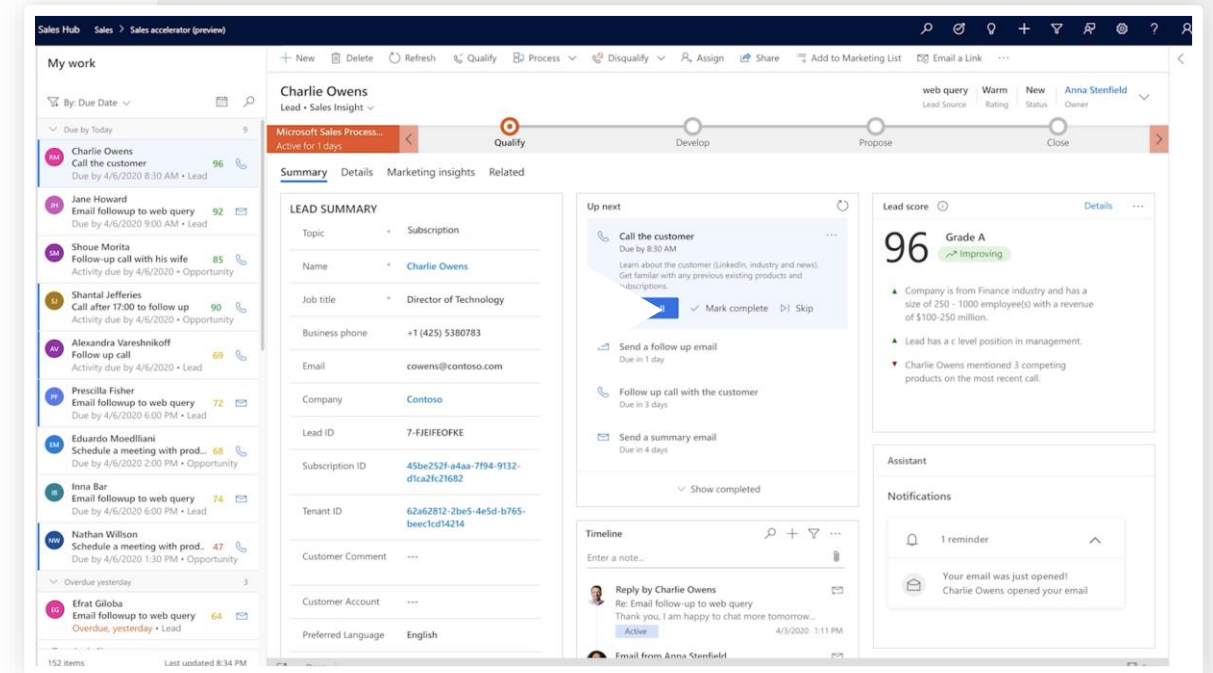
Sales Hub Sales > Sales accelerator (preview)

My work

By: Due Date

Due by Today 9

CO Charlie Owens
Call the customer 96
Due by 4/6/2020 8:30 AM • Lead

JH Jane Howard
Email followup to web query 92
Due by 4/6/2020 9:00 AM • Lead

SM Shoue Morita
Follow-up call with his wife 85
Activity due by 4/6/2020 • Opportunity

SJ Shantal Jefferies
Call after 17:00 to follow up 90
Activity due by 4/6/2020 • Opportunity

AV Alexandra Vareshnikoff
Follow up call 69
Activity due by 4/6/2020 • Lead

PF Prescilla Fisher
Email followup to web query 72
Due by 4/6/2020 6:00 PM • Lead

EM Eduardo Moedlliani
Schedule a meeting with prod... 68
Due by 4/6/2020 2:00 PM • Opportunity

IB Inna Bar
Email followup to web query 74
Due by 4/6/2020 6:00 PM • Lead

NW Nathan Willson
Schedule a meeting with prod.. 47
Due by 4/6/2020 1:30 PM • Opportunity

Overdue yesterday 3

EG Efrat Giloba
Email followup to web query 64
Overdue, yesterday • Lead

152 items Last updated 8:34 PM

+ New Delete Refresh Qualify Process Disqualify Assign Share Add to Marketing List Email a Link ···

Charlie Owens
Lead • Sales Insight

web query Lead Source Warm Rating New Status Anna Stenfield Owner

Microsoft Sales Process... Active for 1 days
Qualify Develop Propose Close

Summary Details Marketing insights Related

LEAD SUMMARY
| Topic | * | Subscription |
|---|---|---|
| Name | * | Charlie Owens |
| Job title | * | Director of Technology |
| Business phone | | +1 (425) 5380783 |
| Email | | cowens@contoso.com |
| Company | | Contoso |
| Lead ID | | 7-FJEIFEOFKE |
| Subscription ID | | 45be252f-a4aa-7f94-9132-d1ca2fc21682 |
| Tenant ID | | 62a62812-2be5-4e5d-b765-beec1cd14214 |
| Customer Comment | | --- |
| Customer Account | | --- |
| Preferred Language | | English |

Up next
Call the customer
Due by 8:30 AM
Learn about the customer (LinkedIn, industry and news). Get familiar with any previous existing products and subscriptions.
ll Mark complete Skip

Send a follow up email
Due in 1 day
Follow up call with the customer
Due in 3 days
Send a summary email
Due in 4 days
Show completed

Timeline
Enter a note...
Reply by Charlie Owens
Re: Email follow-up to web query
Thank you, I am happy to chat more tomorrow....
Active 4/3/2020 1:11 PM
Email from Anna Stenfield

Lead score Details ···
96 Grade A
Improving
Company is from Finance industry and has a size of 250 - 1000 employee(s) with a revenue of $100-250 million.
Lead has a c level position in management.
Charlie Owens mentioned 3 competing products on the most recent call.

Assistant
Notifications
1 reminder
Your email was just opened!
Charlie Owens opened your email